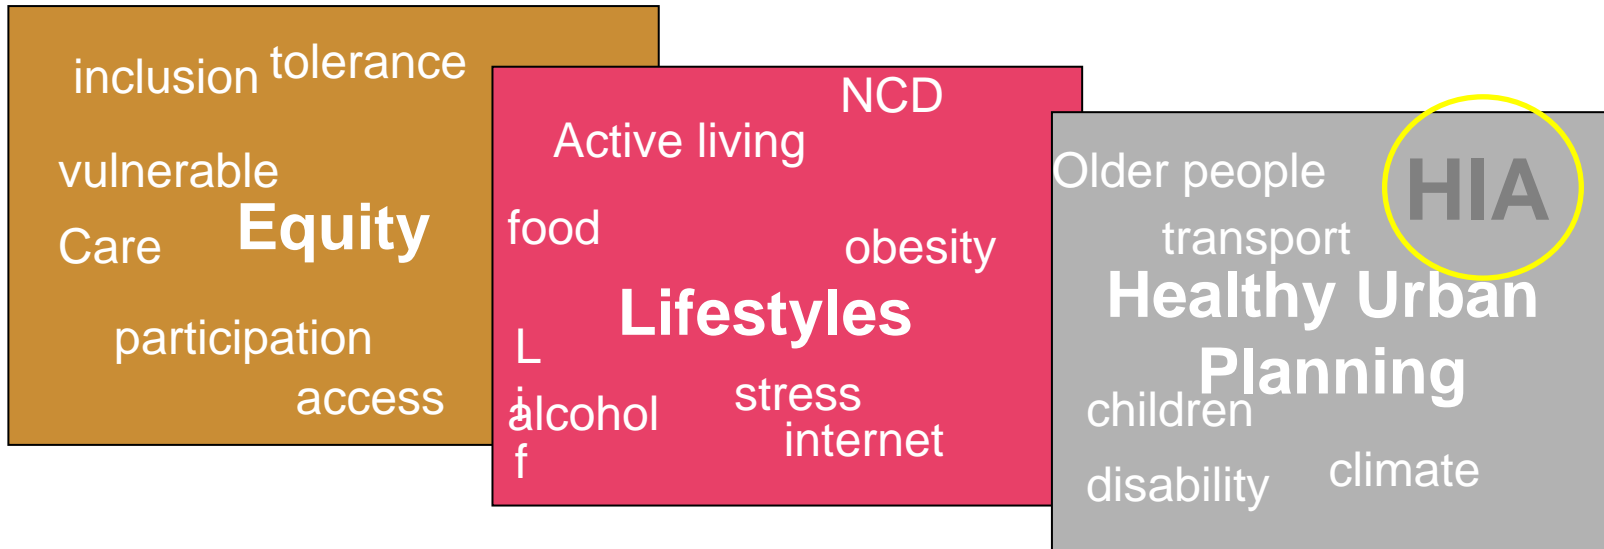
inclusion tolerance

vulnerable

Care Equity

participation

access

NCD

Active living

food

obesity

Lifestyles

L
i
f

alcohol

stress

internet

Older people

HIA

transport

Healthy Urban Planning

children

disability

climate